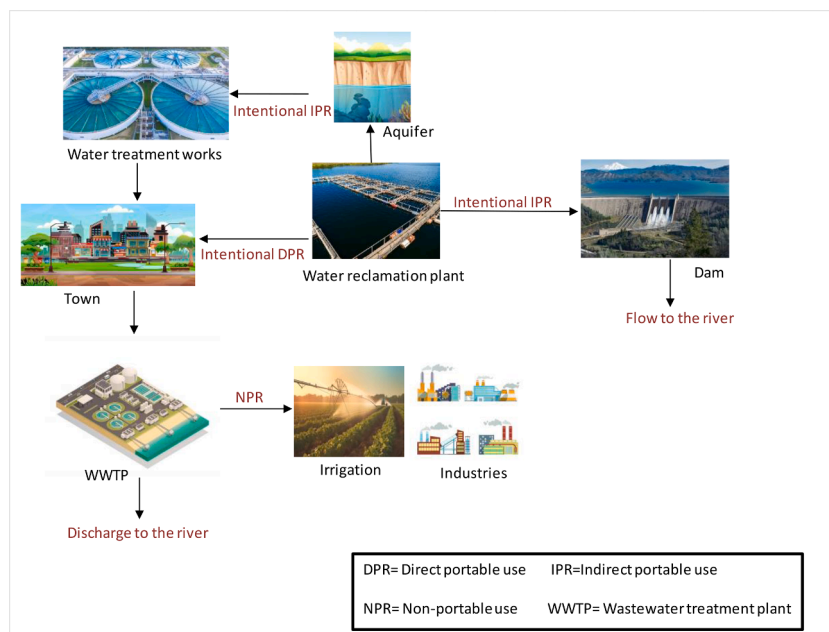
Intentional IPR

Aquifer

Water treatment works

Intentional IPR

Intentional DPR

Water reclamation plant

Dam

Town

Flow to the river

NPR

WWTP

Irrigation

Industries

Discharge to the river

DPR= Direct portable use IPR=Indirect portable use

NPR= Non-portable use WWTP= Wastewater treatment plant